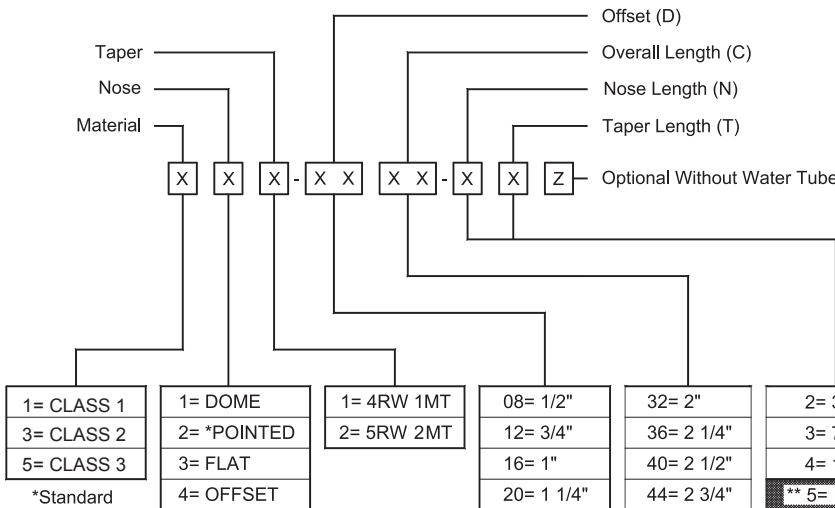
Offset (D)

Taper

Overall Length (C)

Nose

Nose Length (N)

Material

Taper Length (T)

X X X - X X X X - X X Z Optional Without Water Tube

| 1= CLASS 1 |
|---|
| 3= CLASS 2 |
| 5= CLASS 3 |

*Standard

| 1= DOME |
|---|
| 2= *POINTED |
| 3= FLAT |
| 4= OFFSET |

| 1= 4RW 1MT |
|---|
| 2= 5RW 2MT |

| 08= 1/2" |
|---|
| 12= 3/4" |
| 16= 1" |
| 20= 1 1/4" |

| 32= 2" |
|---|
| 36= 2 1/4" |
| 40= 2 1/2" |
| 44= 2 3/4" |

| 2= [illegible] |
|---|
| 3= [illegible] |
| 4= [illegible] |
| ** 5= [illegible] |